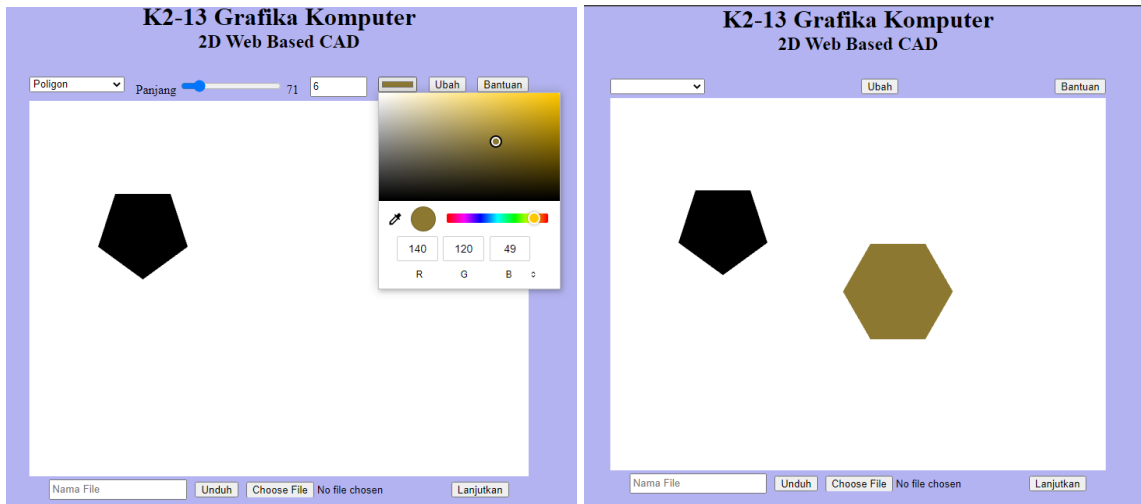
K2-13 Grafika Komputer
2D Web Based CAD

Poligon
Panjang 71
6
Ubah
Bantuan

140
120
49
R
G
B

Nama File
Unduh
Choose File
No file chosen
Lanjutkan

K2-13 Grafika Komputer
2D Web Based CAD

Ubah
Bantuan

Nama File
Unduh
Choose File
No file chosen
Lanjutkan